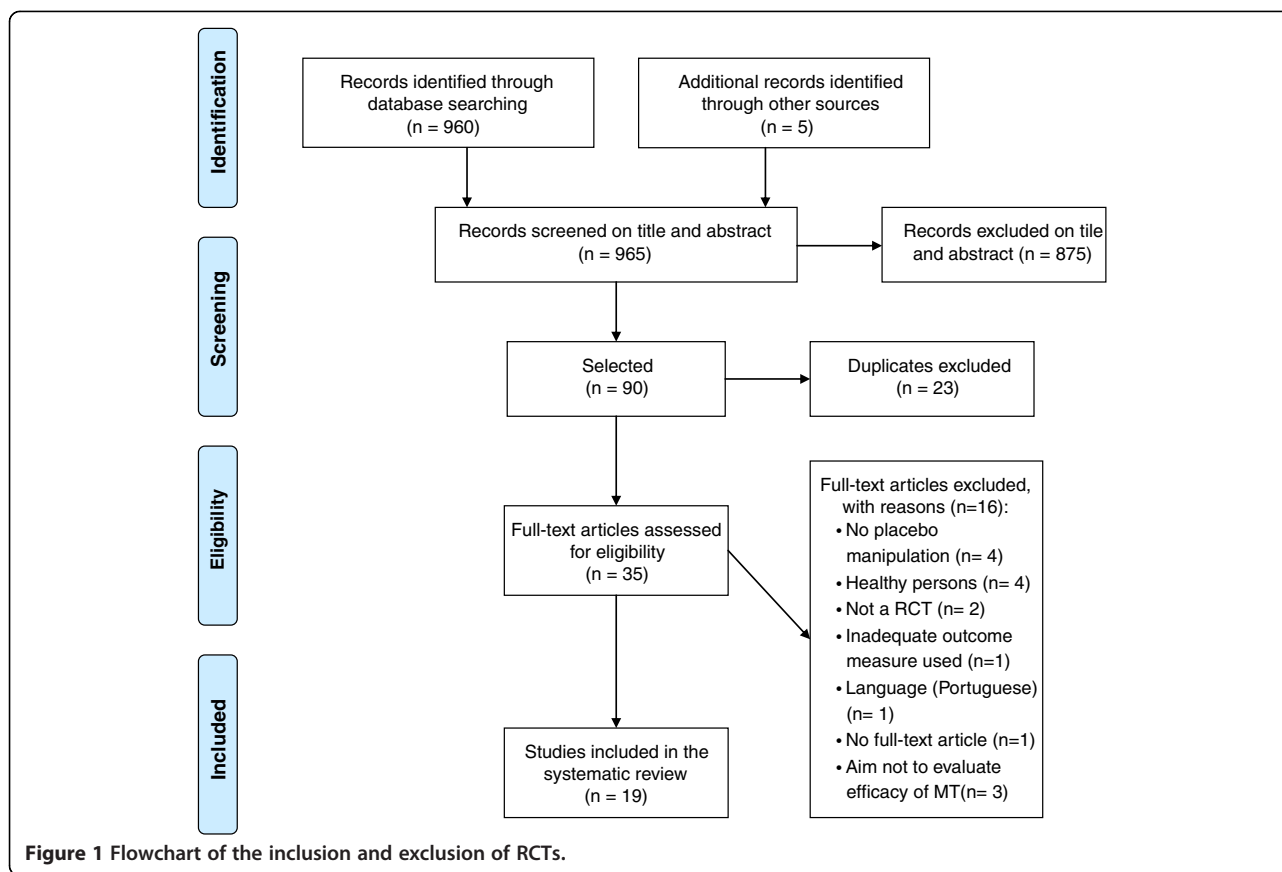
Identification

Records identified through database searching
(n = 960)

Additional records identified through other sources
(n = 5)

Screening

Records screened on title and abstract
(n = 965)

Records excluded on tile and abstract (n = 875)

Selected
(n = 90)

Duplicates excluded
(n = 23)

Eligibility

Full-text articles assessed for eligibility
(n = 35)

Full-text articles excluded, with reasons (n=16):
• No placebo manipulation (n= 4)
• Healthy persons (n= 4)
• Not a RCT (n= 2)
• Inadequate outcome measure used (n=1)
• Language (Portuguese) (n= 1)
• No full-text article (n=1)
• Aim not to evaluate efficacy of MT(n= 3)

Included

Studies included in the systematic review
(n = 19)

**Figure 1** Flowchart of the inclusion and exclusion of RCTs.